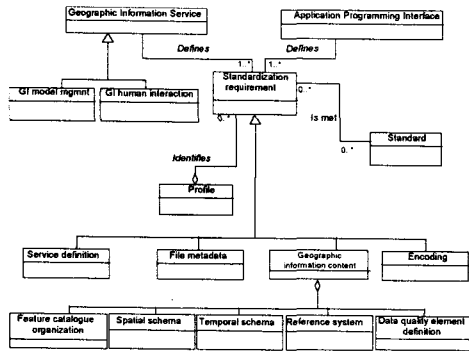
Geographic Information Service

Application Programming Interface

Defines

Defines

1..*

1..*

GI model mgmnt

GI human interaction

Standardization requirement

0..*

0..*

Is met

Standard

0..*

Identifies

Profile

Service definition

File metadata

Geographic information content

Encoding

Feature catalogue organization

Spatial schema

Temporal schema

Reference system

Data quality element definition